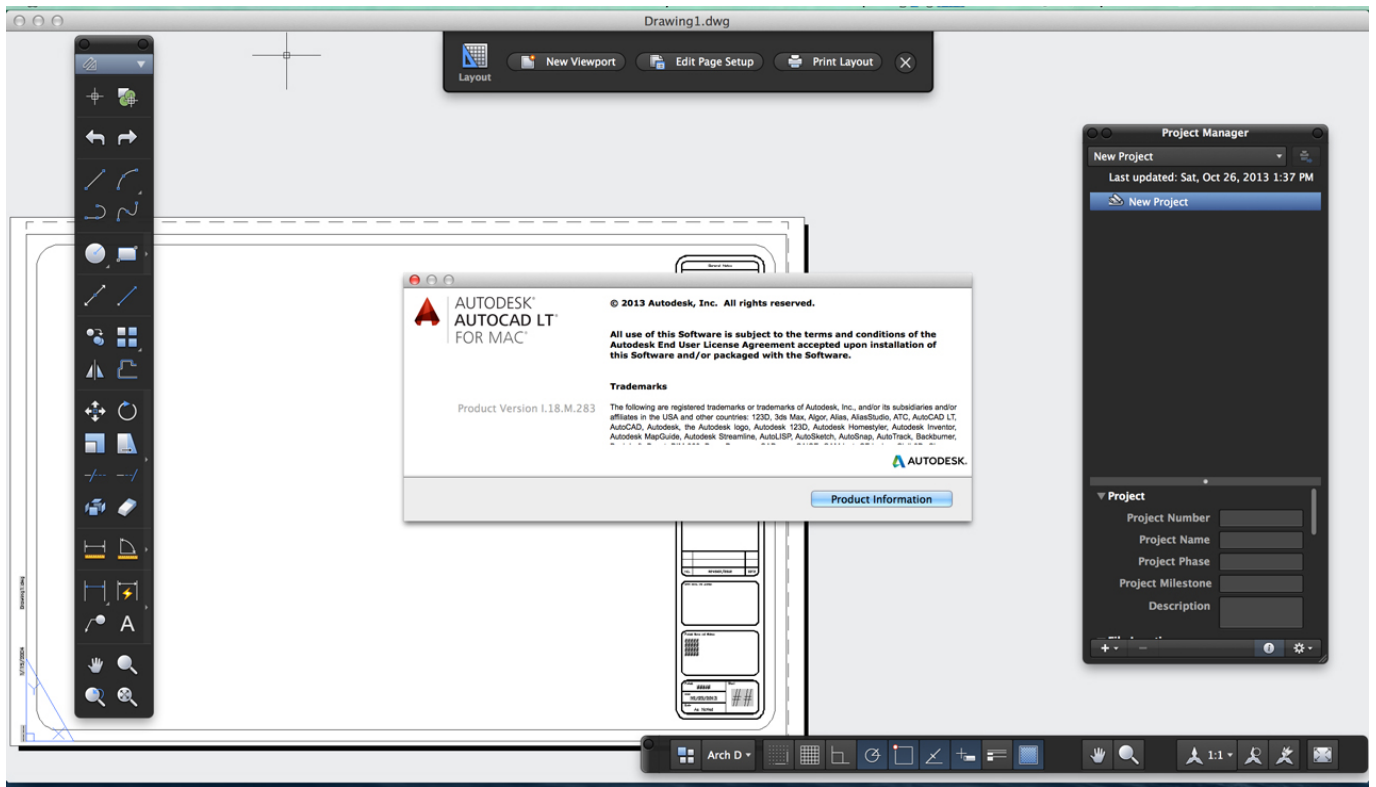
Drawing1.dwg

Layout

New Viewport

Edit Page Setup

Print Layout

Project Manager

New Project

Last updated: Sat, Oct 26, 2013 1:37 PM

New Project

AUTODESK®
AUTOCAD LT®
FOR MAC®

Product Version I.18.M.283

© 2013 Autodesk, Inc. All rights reserved.

All use of this Software is subject to the terms and conditions of the Autodesk End User License Agreement accepted upon installation of this Software and/or packaged with the Software.

Trademarks

The following are registered trademarks or trademarks of Autodesk, Inc., and/or its subsidiaries and/or affiliates in the USA and other countries: 123D, 3ds Max, Algor, Alias, AliasStudio, ATC, AutoCAD LT, AutoCAD, Autodesk, the Autodesk logo, Autodesk 123D, Autodesk Homestyler, Autodesk Inventor, Autodesk MapGuide, Autodesk Streamline, AutoLISP, AutoSketch, AutoSnap, AutoTrack, Backburner,

AUTODESK.

Product Information

Project

Project Number

Project Name

Project Phase

Project Milestone

Description

Arch D

1:1